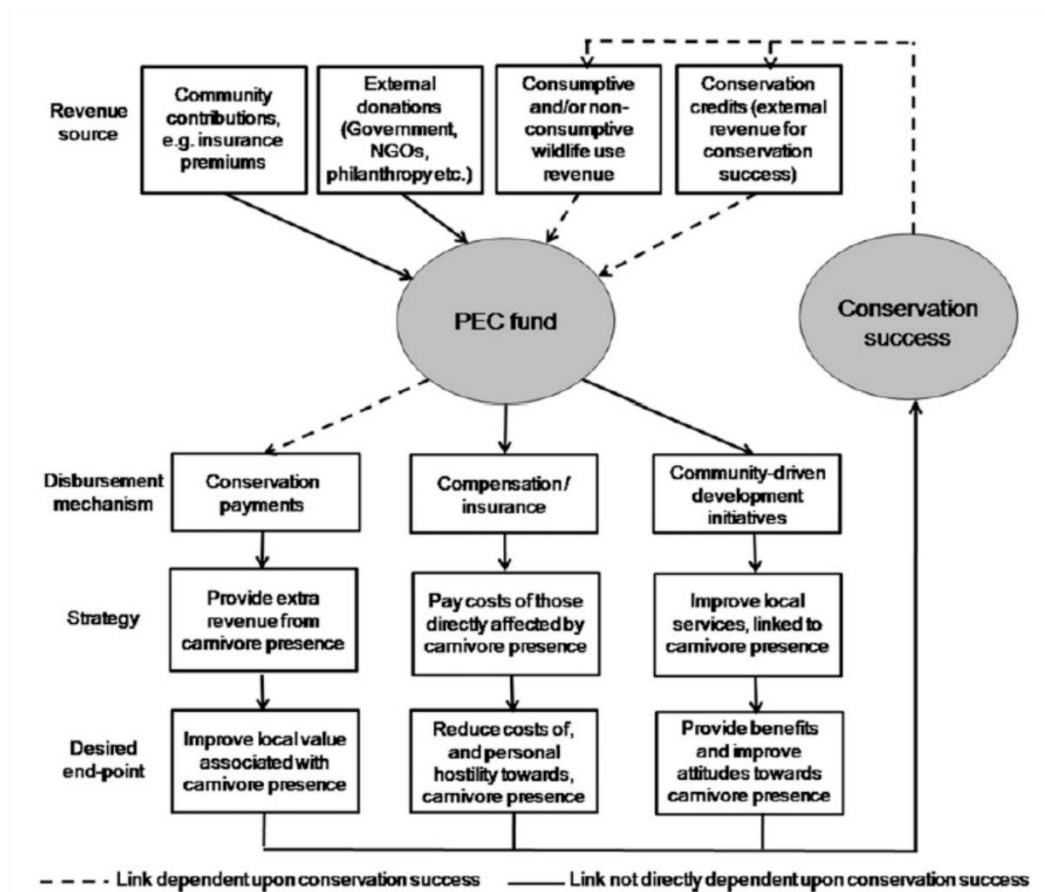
Revenue source

Community contributions, e.g. insurance premiums

External donations (Government, NGOs, philanthropy etc.)

Consumptive and/or non-consumptive wildlife use revenue

Conservation credits (external revenue for conservation success)

PEC fund

Conservation success

Disbursement mechanism

Conservation payments

Compensation / insurance

Community-driven development initiatives

Strategy

Provide extra revenue from carnivore presence

Pay costs of those directly affected by carnivore presence

Improve local services, linked to carnivore presence

Desired end-point

Improve local value associated with carnivore presence

Reduce costs of, and personal hostility towards, carnivore presence

Provide benefits and improve attitudes towards carnivore presence

Link dependent upon conservation success

Link not directly dependent upon conservation success